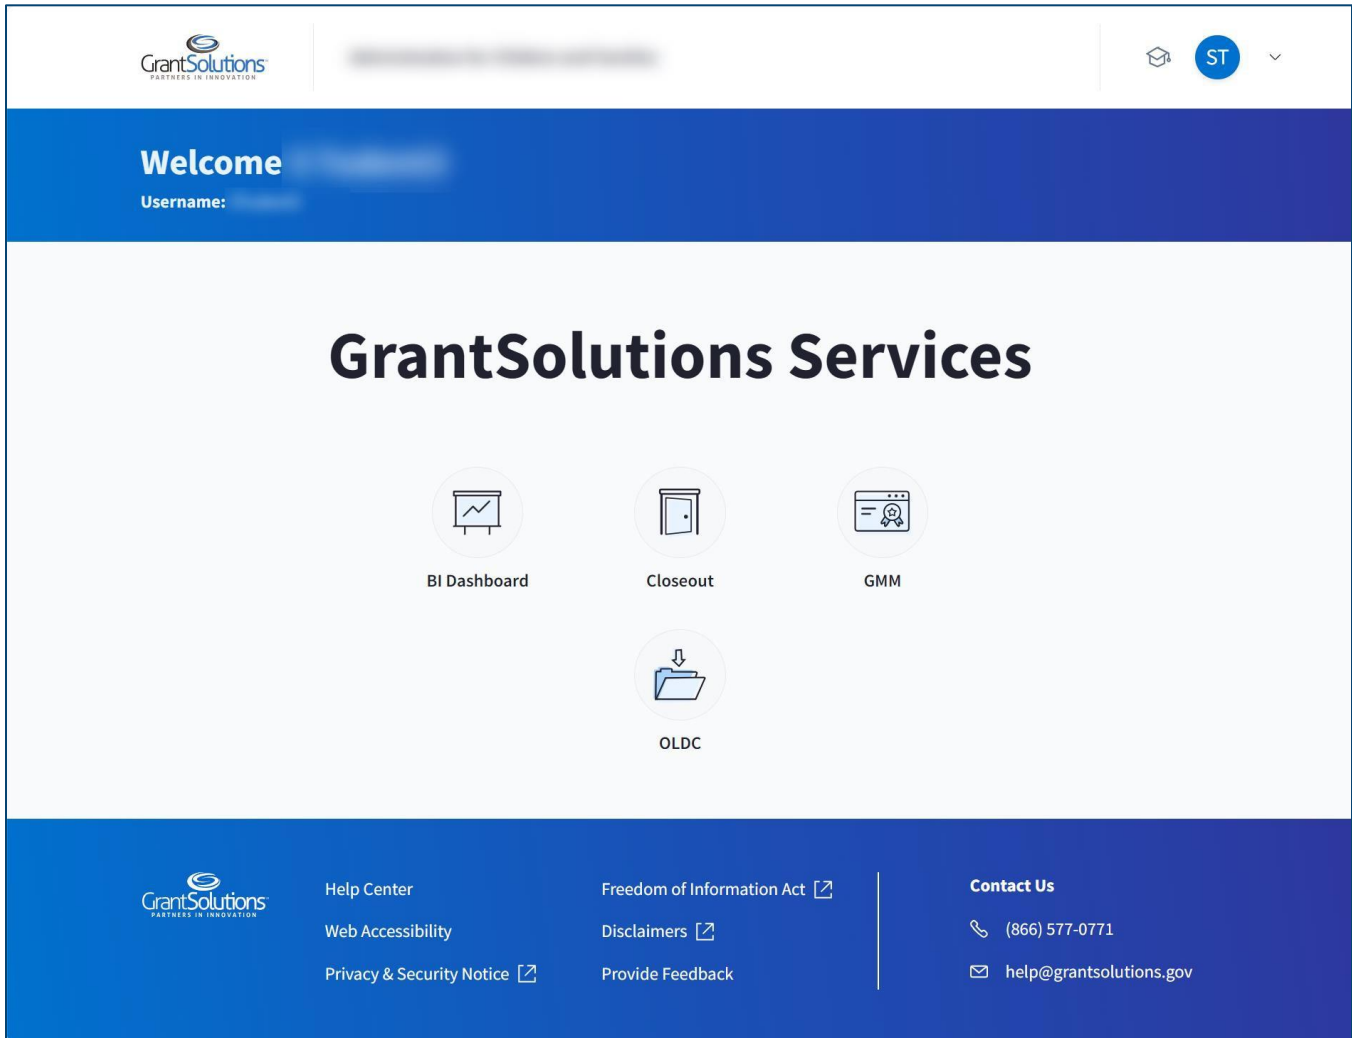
GrantSolutions
PARTNERS IN INNOVATION

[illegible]

ST

Welcome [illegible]
Username: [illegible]

GrantSolutions Services

BI Dashboard

Closeout

GMM

OLDC

GrantSolutions
PARTNERS IN INNOVATION

Help Center

Web Accessibility

Privacy & Security Notice

Freedom of Information Act

Disclaimers

Provide Feedback

Contact Us

(866) 577-0771

help@grantsolutions.gov